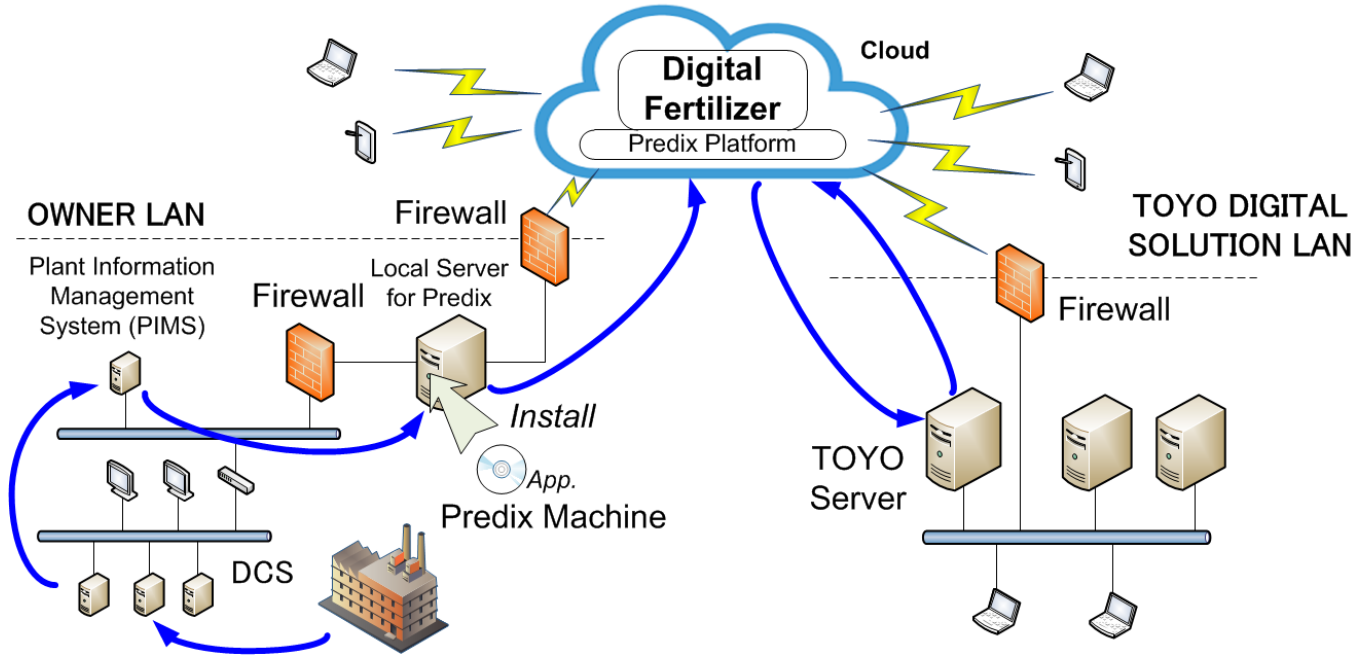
Cloud

Digital Fertilizer

Predix Platform

OWNER LAN

Firewall

TOYO DIGITAL SOLUTION LAN

Plant Information Management System (PIMS)

Local Server for Predix

Firewall

Firewall

Install

App.

Predix Machine

TOYO Server

DCS